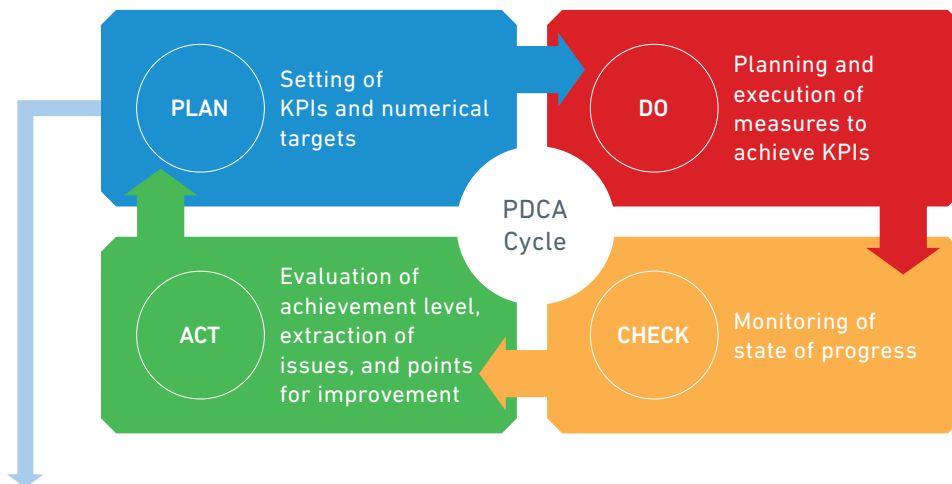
PLAN

Setting of KPIs and numerical targets

DO

Planning and execution of measures to achieve KPIs

PDCA Cycle

ACT

Evaluation of achievement level, extraction of issues, and points for improvement

CHECK

Monitoring of state of progress